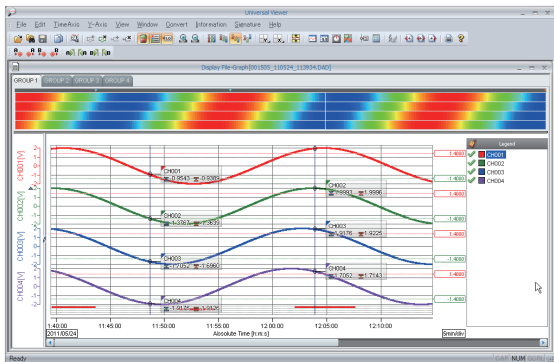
Universal Viewer

File Edit TimeAxis Y-Axis View Window Convert Information Signature Help

Display File-Graph[001505_110524_113934.DAD]

GROUP 1 GROUP 2 GROUP 3 GROUP 4

Legend
CH001
CH002
CH003
CH004

CH001[V]
CH002[V]
CH003[V]
CH004[V]

CH001
-0.9543 -0.9389

CH002
-1.3367 -1.3633

CH002
1.9993 1.9996

CH003
1.7062 1.6861

CH003
1.9176 1.9225

CH004
-1.9195 -1.9026

CH004
1.7062 1.7143

-1.4000
1.4000
-1.4000
1.4000
-1.4000
1.4000
-1.4000

1:40:00
2011/05/24
11:45:00
11:50:00
11:55:00
12:00:00
12:05:00
12:10:00
Absolute Time [h:m:s]
5min/div

Ready
CAP NUM SCRL